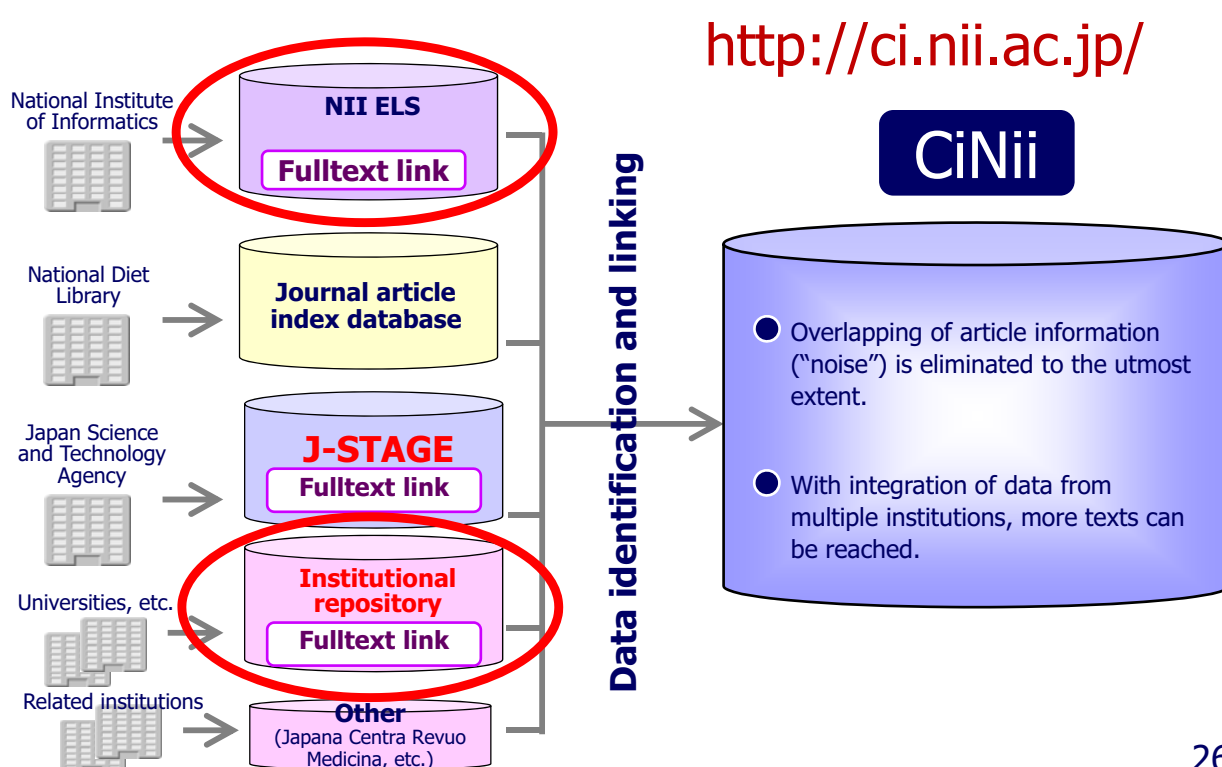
http://ci.nii.ac.jp/

CiNii

National Institute of Informatics

NII ELS

Fulltext link

National Diet Library

Journal article index database

Japan Science and Technology Agency

J-STAGE

Fulltext link

Universities, etc.

Institutional repository

Fulltext link

Related institutions

Other
(Japana Centra Revuo Medicina, etc.)

Data identification and linking

Overlapping of article information ("noise") is eliminated to the utmost extent.

With integration of data from multiple institutions, more texts can be reached.

26